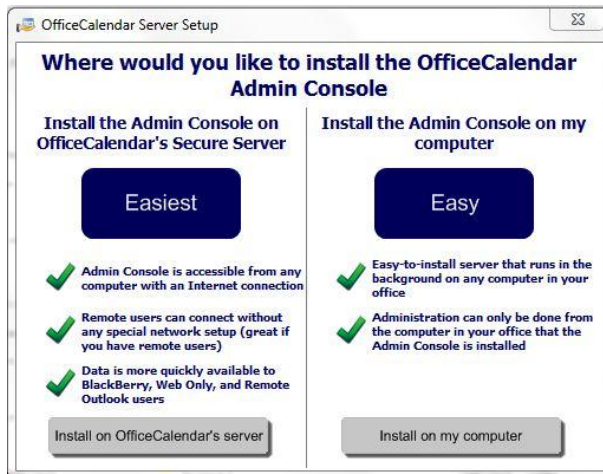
OfficeCalendar Server Setup

Where would you like to install the OfficeCalendar Admin Console

Install the Admin Console on OfficeCalendar's Secure Server

Easiest

Admin Console is accessible from any computer with an Internet connection

Remote users can connect without any special network setup (great if you have remote users)

Data is more quickly available to BlackBerry, Web Only, and Remote Outlook users

Install on OfficeCalendar's server

Install the Admin Console on my computer

Easy

Easy-to-install server that runs in the background on any computer in your office

Administration can only be done from the computer in your office that the Admin Console is installed

Install on my computer